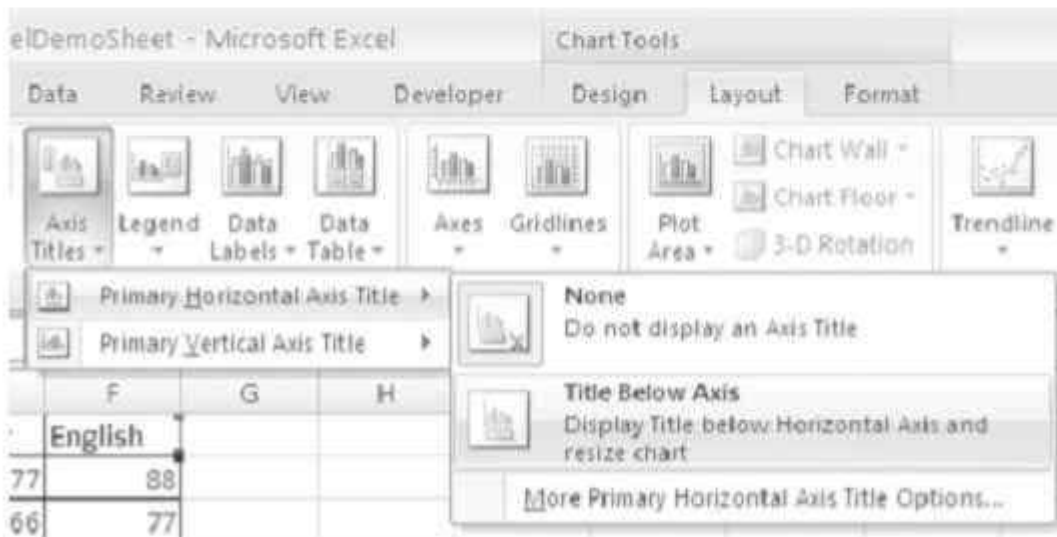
elDemoSheet - Microsoft Excel

Chart Tools

Data Review View Developer Design Layout Format

Axis Titles Legend Data Labels Data Table Axes Gridlines Plot Area Chart Wall Chart Floor 3-D Rotation Trendline

Primary Horizontal Axis Title

Primary Vertical Axis Title

None
Do not display an Axis Title

Title Below Axis
Display Title below Horizontal Axis and resize chart

More Primary Horizontal Axis Title Options...

| F | G | H |
|---|---|---|
| English | | |
| 77 88 | | |
| 66 77 | | |